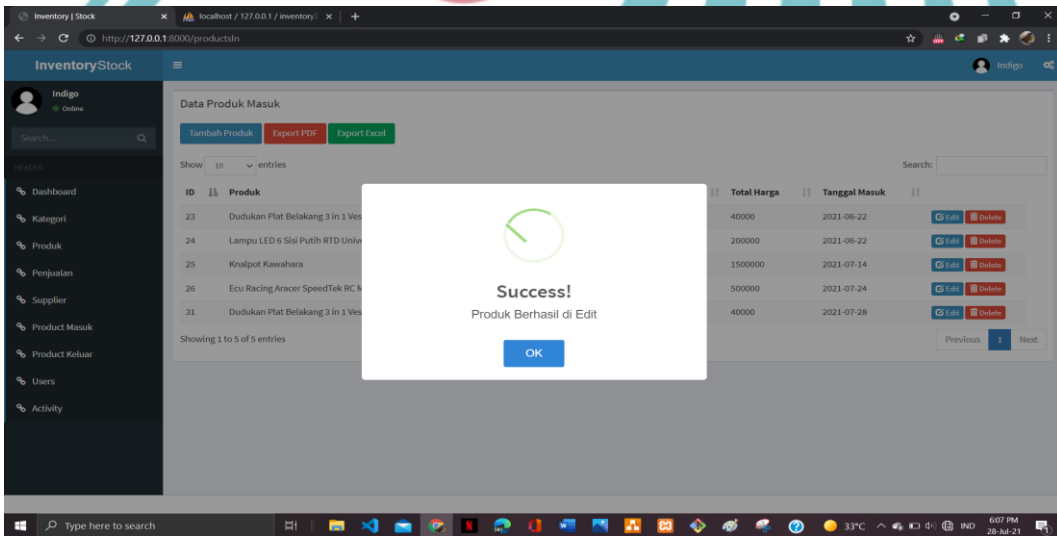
Inventory | Stock ×
localhost / 127.0.0.1 / inventory ×
+
http://127.0.0.1:8000/productsIn

InventoryStock
Indigo

Indigo
Online
Search...
HEADER
Dashboard
Kategori
Produk
Penjualan
Supplier
Product Masuk
Product Keluar
Users
Activity

Data Produk Masuk
Tambah Produk
Export PDF
Export Excel
Show 10 entries
Search:

| ID | Produk | Total Harga | Tanggal Masuk | |
|---|---|---|---|---|
| 23 | Dudukan Plat Belakang 3 in 1 Ves | 40000 | 2021-06-22 | Edit Delete |
| 24 | Lampu LED 6 Sisi Putih RTD Univ | 200000 | 2021-06-22 | Edit Delete |
| 25 | Knalpot Kawahara | 1500000 | 2021-07-14 | Edit Delete |
| 26 | Ecu Racing Aracer SpeedTek RC M | 500000 | 2021-07-24 | Edit Delete |
| 31 | Dudukan Plat Belakang 3 in 1 Ves | 40000 | 2021-07-28 | Edit Delete |

Showing 1 to 5 of 5 entries
Previous 1 Next

Success!
Produk Berhasil di Edit
OK

Type here to search
33°C IND 6:07 PM 28-Jul-21